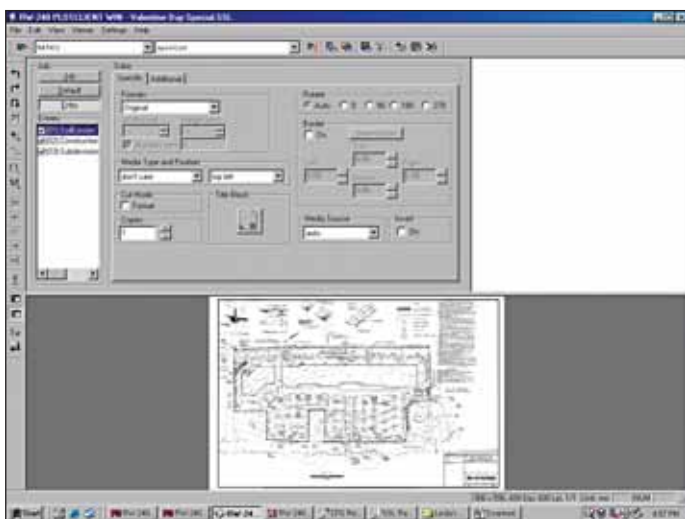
File Edit View Queue Settings Help

Job
Edit
Default
Files
Printers
Layout
Properties
Original
Media Type and Position
Cut Mode
Copies
1
Title Block
Rotate
Auto 0 90 180 270
Border
On
Media Source
Invert
On
Start